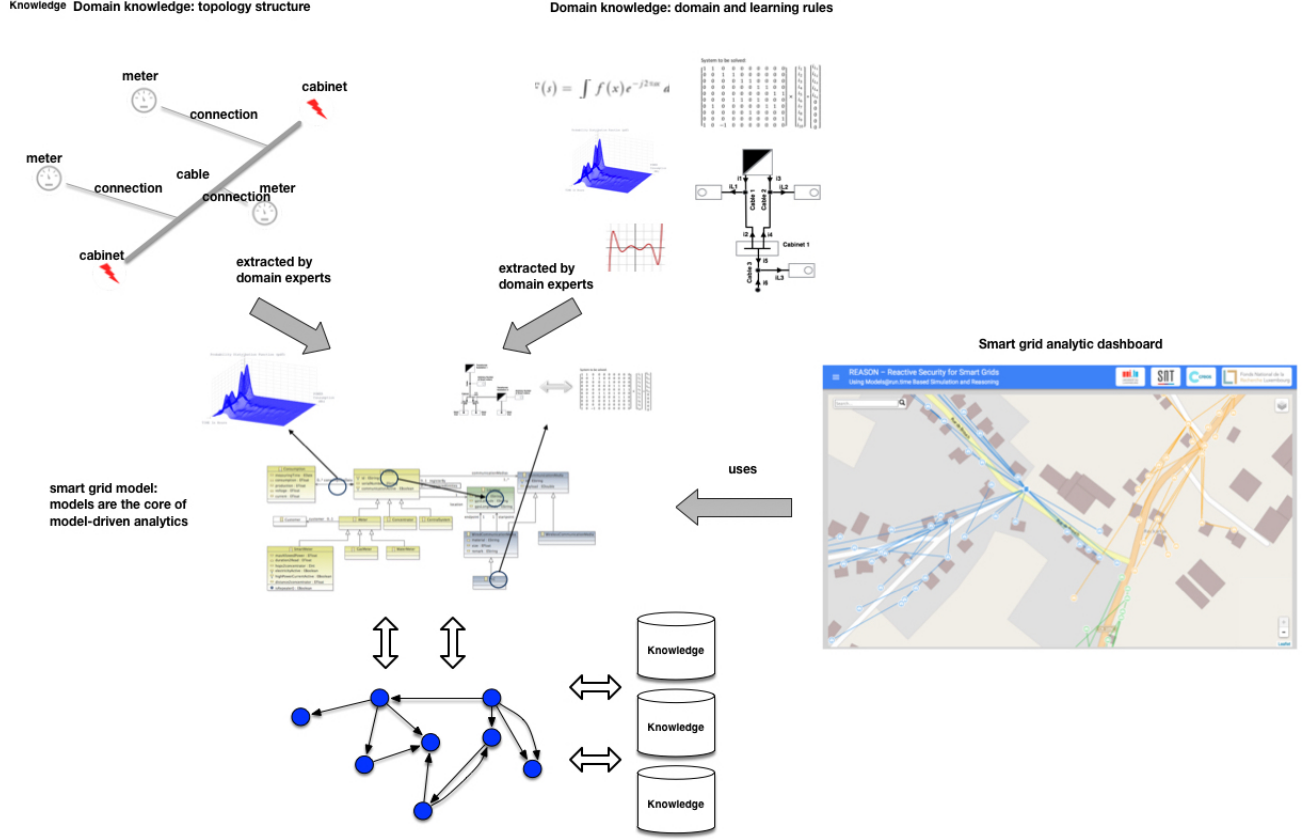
Knowledge Domain knowledge: topology structure

Domain knowledge: domain and learning rules

meter

cabinet

connection

meter

cable

connection

connection

meter

cabinet

$\hat{f}(s) = \int f(x) e^{-j2\pi sx} d$

System to be solved:

i1

i3

iL1

iL2

Cable 1

Cable 2

i2

i4

Cabinet 1

i5

Cable 3

iL3

i6

extracted by domain experts

extracted by domain experts

Smart grid analytic dashboard

REASON – Reactive Security for Smart Grids
Using Models@run.time Based Simulation and Reasoning

SnT

Fonds National de la Recherche Luxembourg

uses

smart grid model: models are the core of model-driven analytics

Knowledge

Knowledge

Knowledge